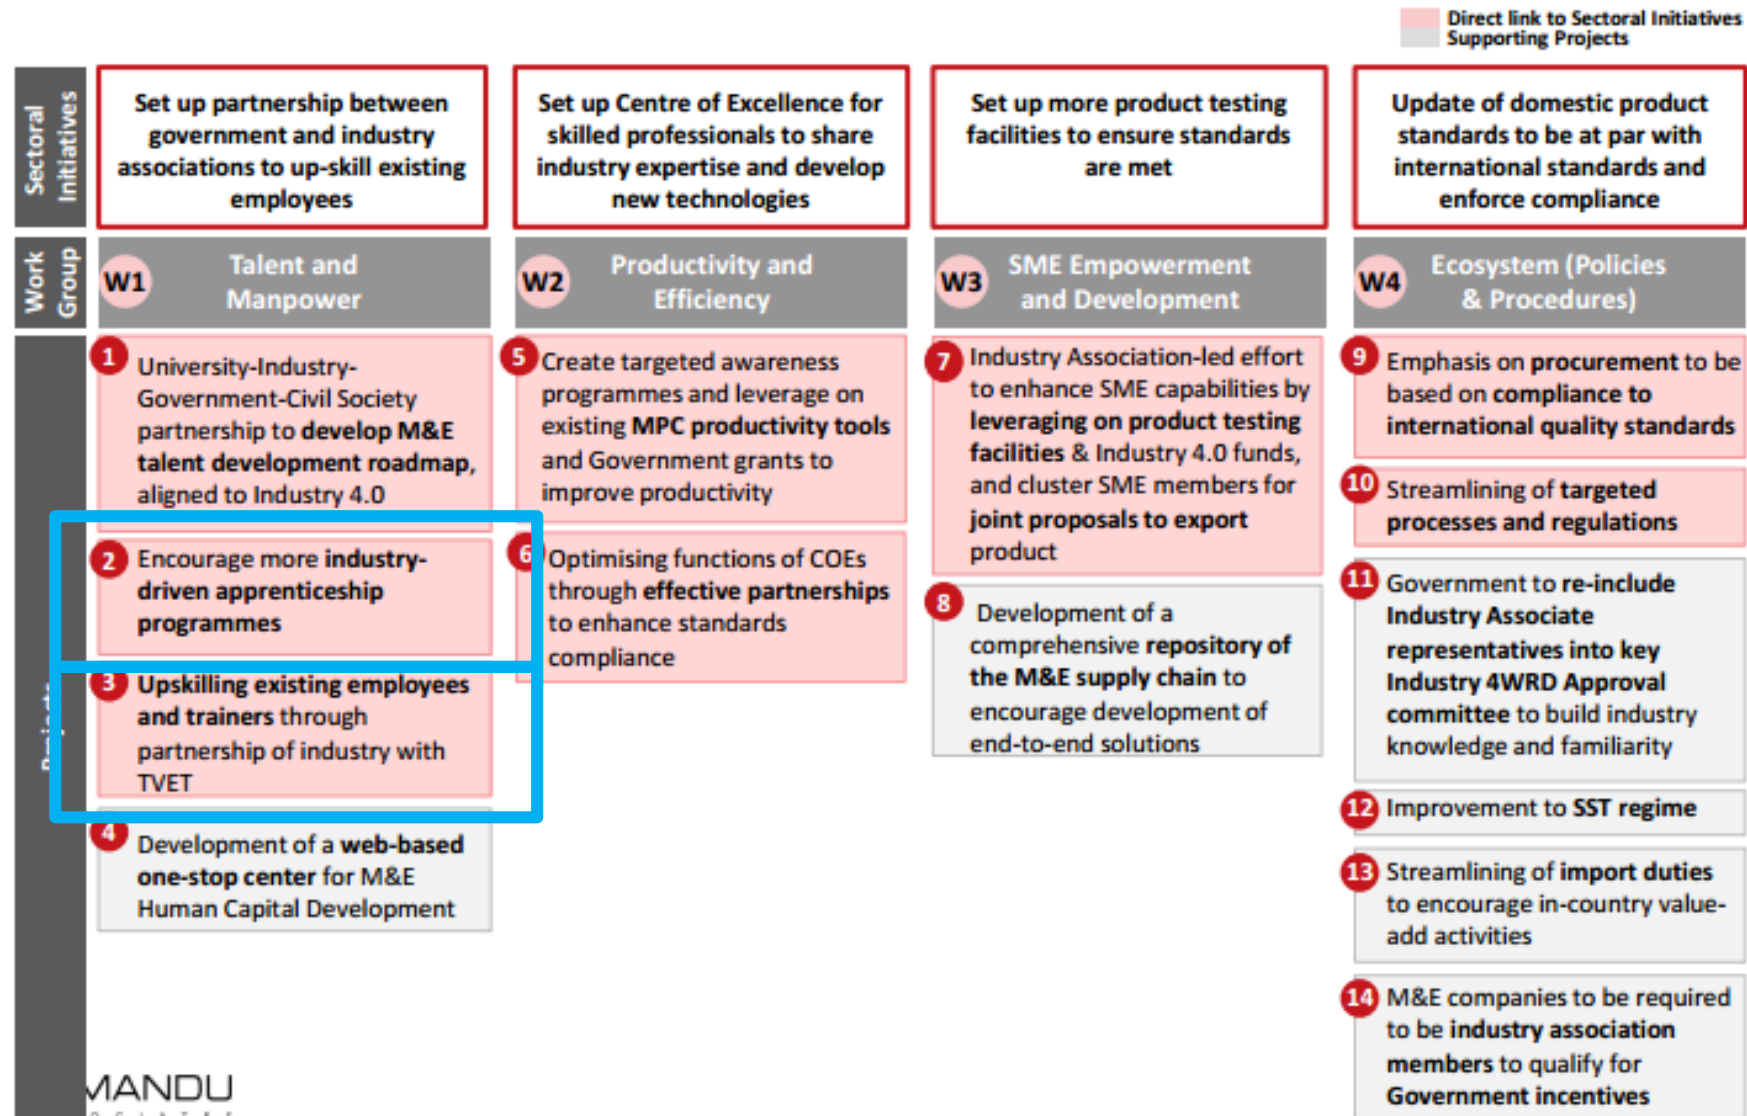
Direct link to Sectoral Initiatives
Supporting Projects

Sectoral Initiatives

Set up partnership between government and industry associations to up-skill existing employees

Set up Centre of Excellence for skilled professionals to share industry expertise and develop new technologies

Set up more product testing facilities to ensure standards are met

Update of domestic product standards to be at par with international standards and enforce compliance

Work Group

W1 Talent and Manpower

W2 Productivity and Efficiency

W3 SME Empowerment and Development

W4 Ecosystem (Policies & Procedures)

Projects

1 University-Industry-Government-Civil Society partnership to develop M&E talent development roadmap, aligned to Industry 4.0

2 Encourage more industry-driven apprenticeship programmes

3 Upskilling existing employees and trainers through partnership of industry with TVET

4 Development of a web-based one-stop center for M&E Human Capital Development

5 Create targeted awareness programmes and leverage on existing MPC productivity tools and Government grants to improve productivity

6 Optimising functions of COEs through effective partnerships to enhance standards compliance

7 Industry Association-led effort to enhance SME capabilities by leveraging on product testing facilities & Industry 4.0 funds, and cluster SME members for joint proposals to export product

8 Development of a comprehensive repository of the M&E supply chain to encourage development of end-to-end solutions

9 Emphasis on procurement to be based on compliance to international quality standards

10 Streamlining of targeted processes and regulations

11 Government to re-include Industry Associate representatives into key Industry 4WRD Approval committee to build industry knowledge and familiarity

12 Improvement to SST regime

13 Streamlining of import duties to encourage in-country value-add activities

14 M&E companies to be required to be industry association members to qualify for Government incentives

MANDU